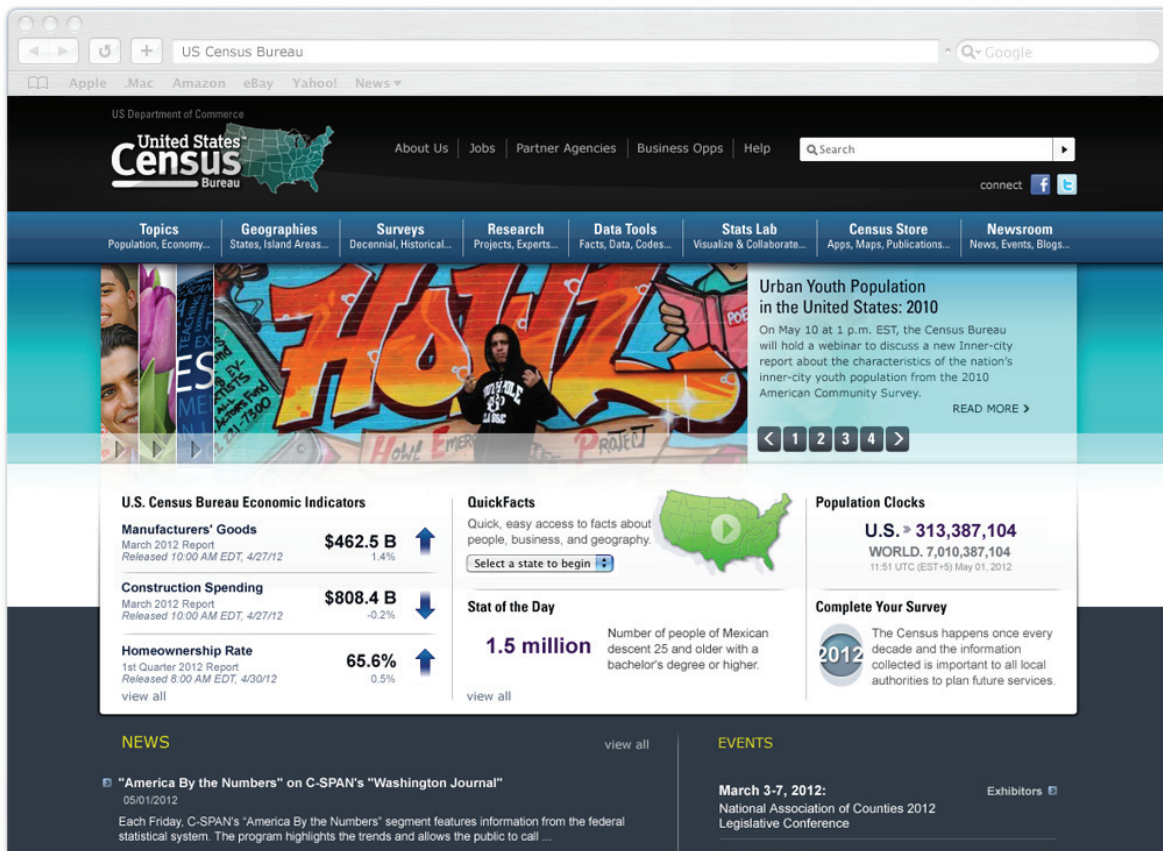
US Census Bureau

Google

Apple .Mac Amazon eBay Yahoo! News ▾

US Department of Commerce

United States Census Bureau

About Us | Jobs | Partner Agencies | Business Opps | Help

Search

connect

Topics
Population, Economy...

Geographies
States, Island Areas...

Surveys
Decennial, Historical...

Research
Projects, Experts...

Data Tools
Facts, Data, Codes...

Stats Lab
Visualize & Collaborate...

Census Store
Apps, Maps, Publications...

Newsroom
News, Events, Blogs...

Urban Youth Population in the United States: 2010

On May 10 at 1 p.m. EST, the Census Bureau will hold a webinar to discuss a new Inner-city report about the characteristics of the nation's inner-city youth population from the 2010 American Community Survey.

READ MORE ›

1 2 3 4

U.S. Census Bureau Economic Indicators

Manufacturers' Goods
March 2012 Report
Released 10:00 AM EDT, 4/27/12
$462.5 B
1.4%

Construction Spending
March 2012 Report
Released 10:00 AM EDT, 4/27/12
$808.4 B
-0.2%

Homeownership Rate
1st Quarter 2012 Report
Released 8:00 AM EDT, 4/30/12
65.6%
0.5%

view all

QuickFacts

Quick, easy access to facts about people, business, and geography.

Select a state to begin

Stat of the Day

1.5 million

Number of people of Mexican descent 25 and older with a bachelor's degree or higher.

view all

Population Clocks

U.S. » 313,387,104

WORLD. 7,010,387,104

11:51 UTC (EST+5) May 01, 2012

Complete Your Survey

2012

The Census happens once every decade and the information collected is important to all local authorities to plan future services.

NEWS

view all

"America By the Numbers" on C-SPAN's "Washington Journal"
05/01/2012
Each Friday, C-SPAN's "America By the Numbers" segment features information from the federal statistical system. The program highlights the trends and allows the public to call ...

EVENTS

March 3-7, 2012:
National Association of Counties 2012 Legislative Conference

Exhibitors